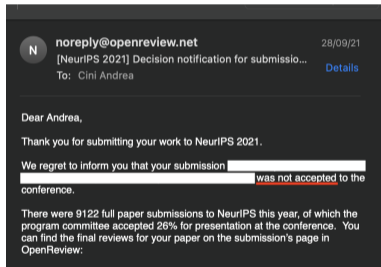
N

noreply@openreview.net
28/09/21
[NeurIPS 2021] Decision notification for submissio...
To: Cini Andrea
Details

Dear Andrea,

Thank you for submitting your work to NeurIPS 2021.

We regret to inform you that your submission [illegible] was not accepted to the conference.

There were 9122 full paper submissions to NeurIPS this year, of which the program committee accepted 26% for presentation at the conference. You can find the final reviews for your paper on the submission's page in OpenReview: